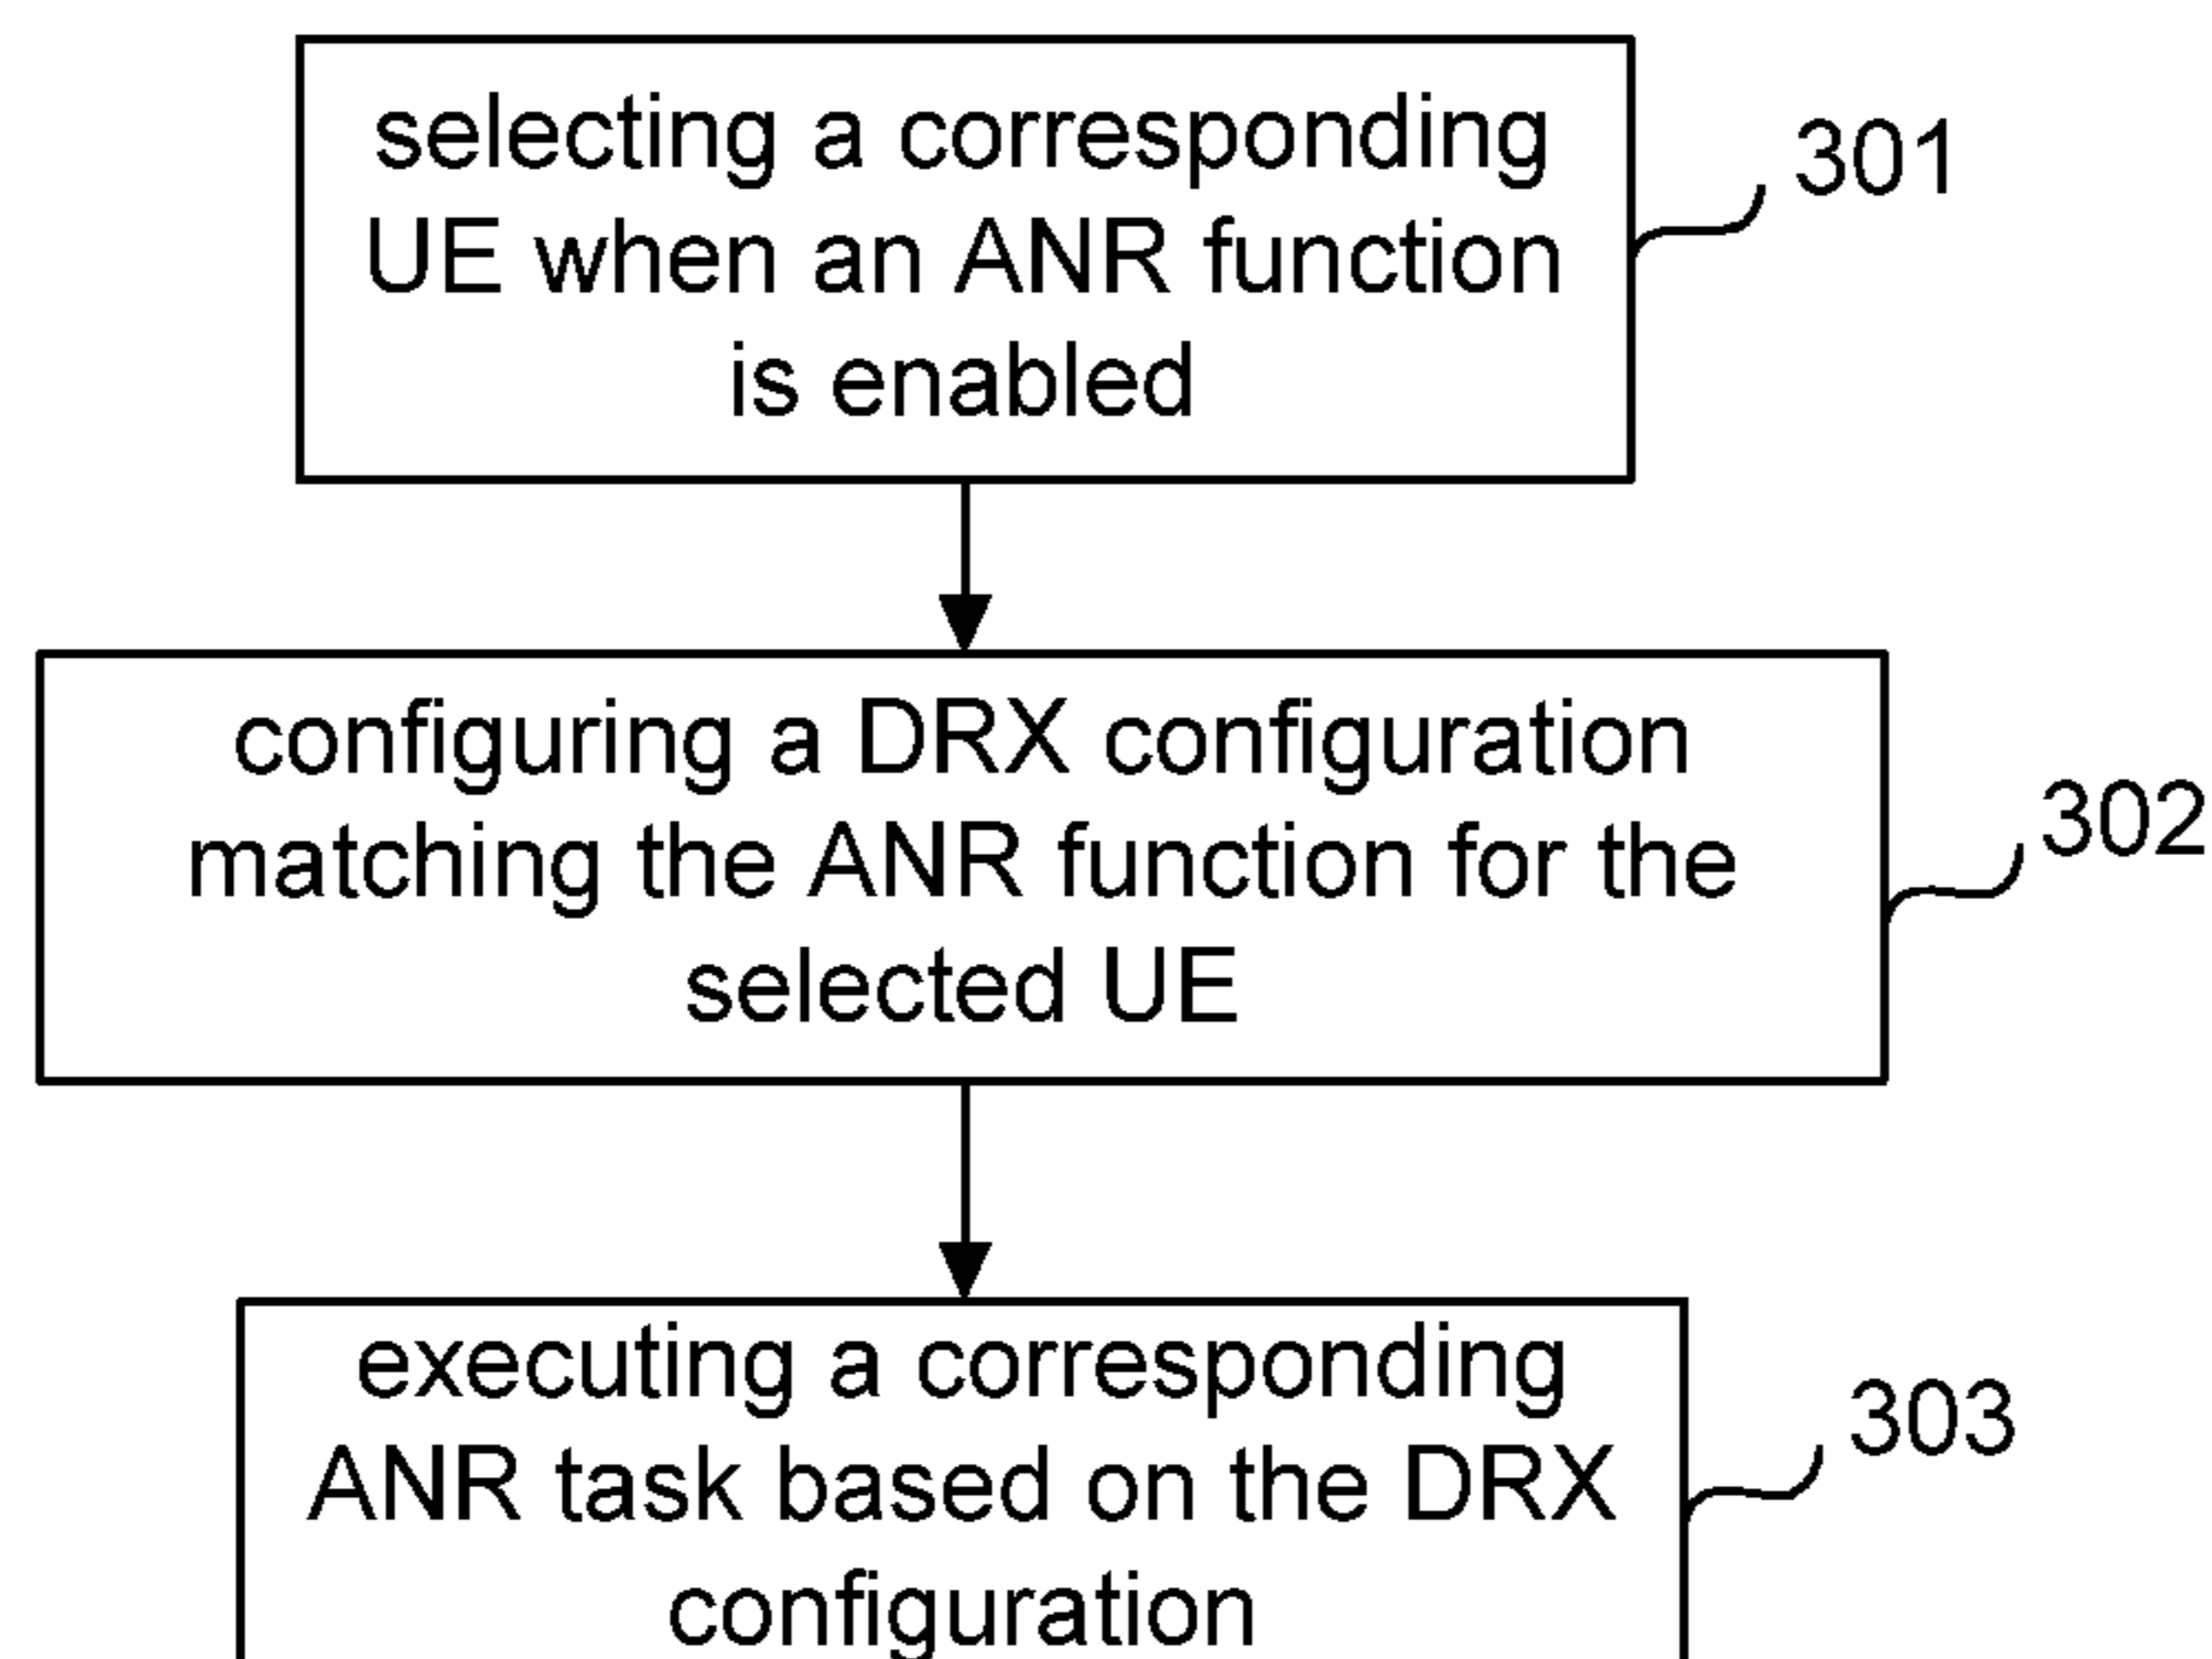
selecting a corresponding UE when an ANR function is enabled

301

configuring a DRX configuration matching the ANR function for the selected UE

302

executing a corresponding ANR task based on the DRX configuration

303